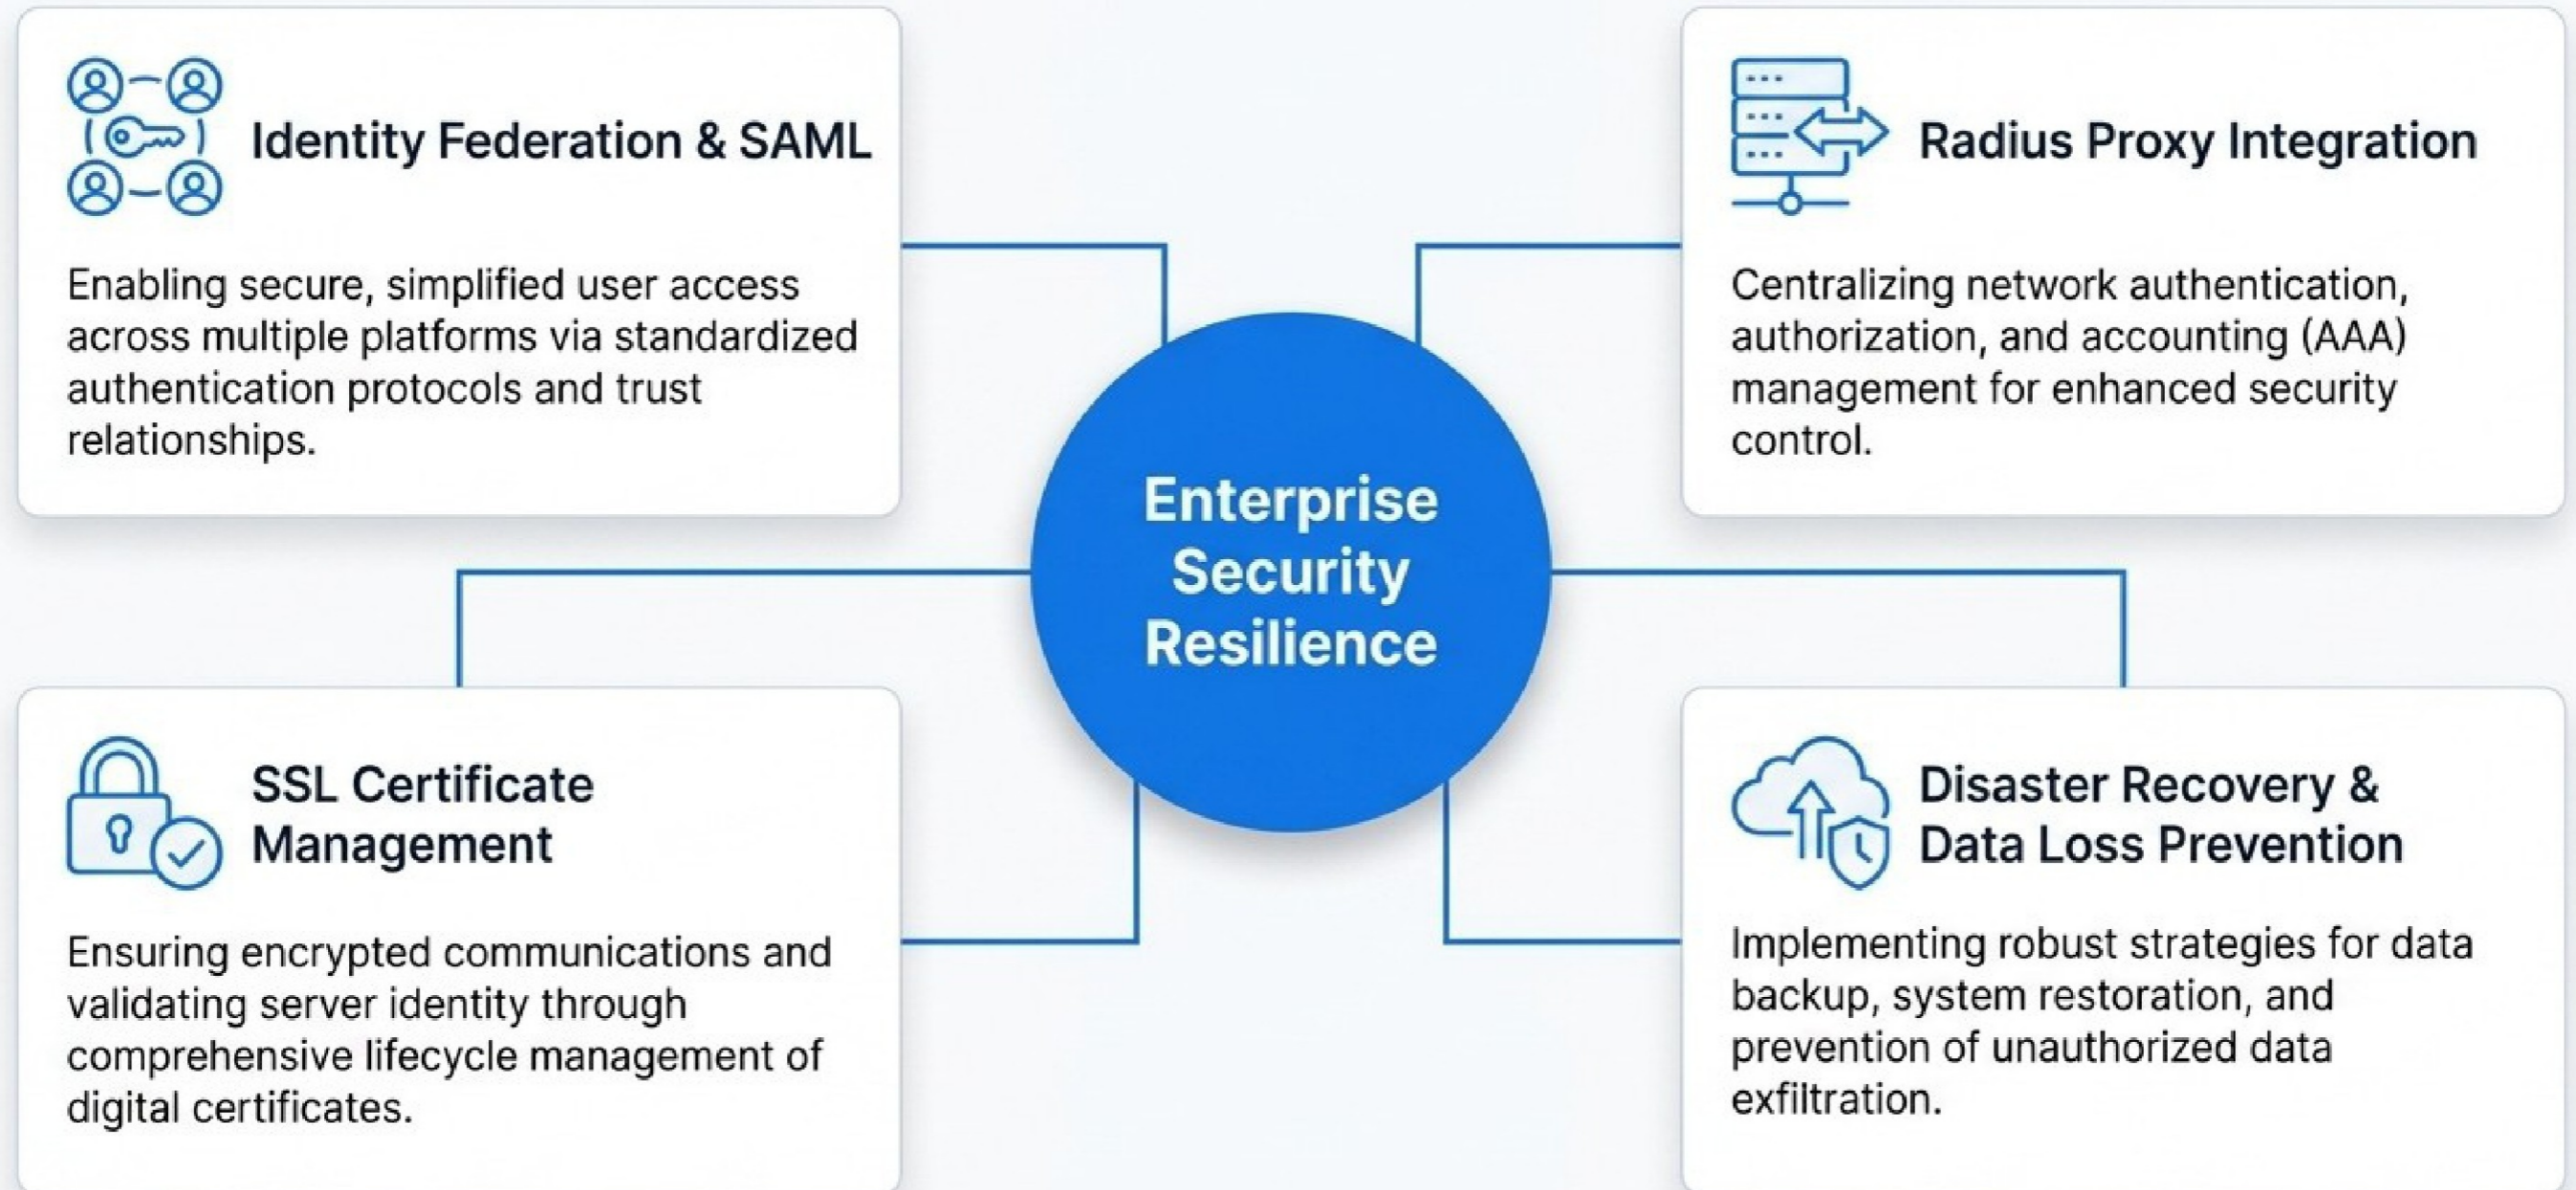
Identity Federation & SAML

Enabling secure, simplified user access across multiple platforms via standardized authentication protocols and trust relationships.

Radius Proxy Integration

Centralizing network authentication, authorization, and accounting (AAA) management for enhanced security control.

Enterprise Security Resilience

SSL Certificate Management

Ensuring encrypted communications and validating server identity through comprehensive lifecycle management of digital certificates.

Disaster Recovery & Data Loss Prevention

Implementing robust strategies for data backup, system restoration, and prevention of unauthorized data exfiltration.